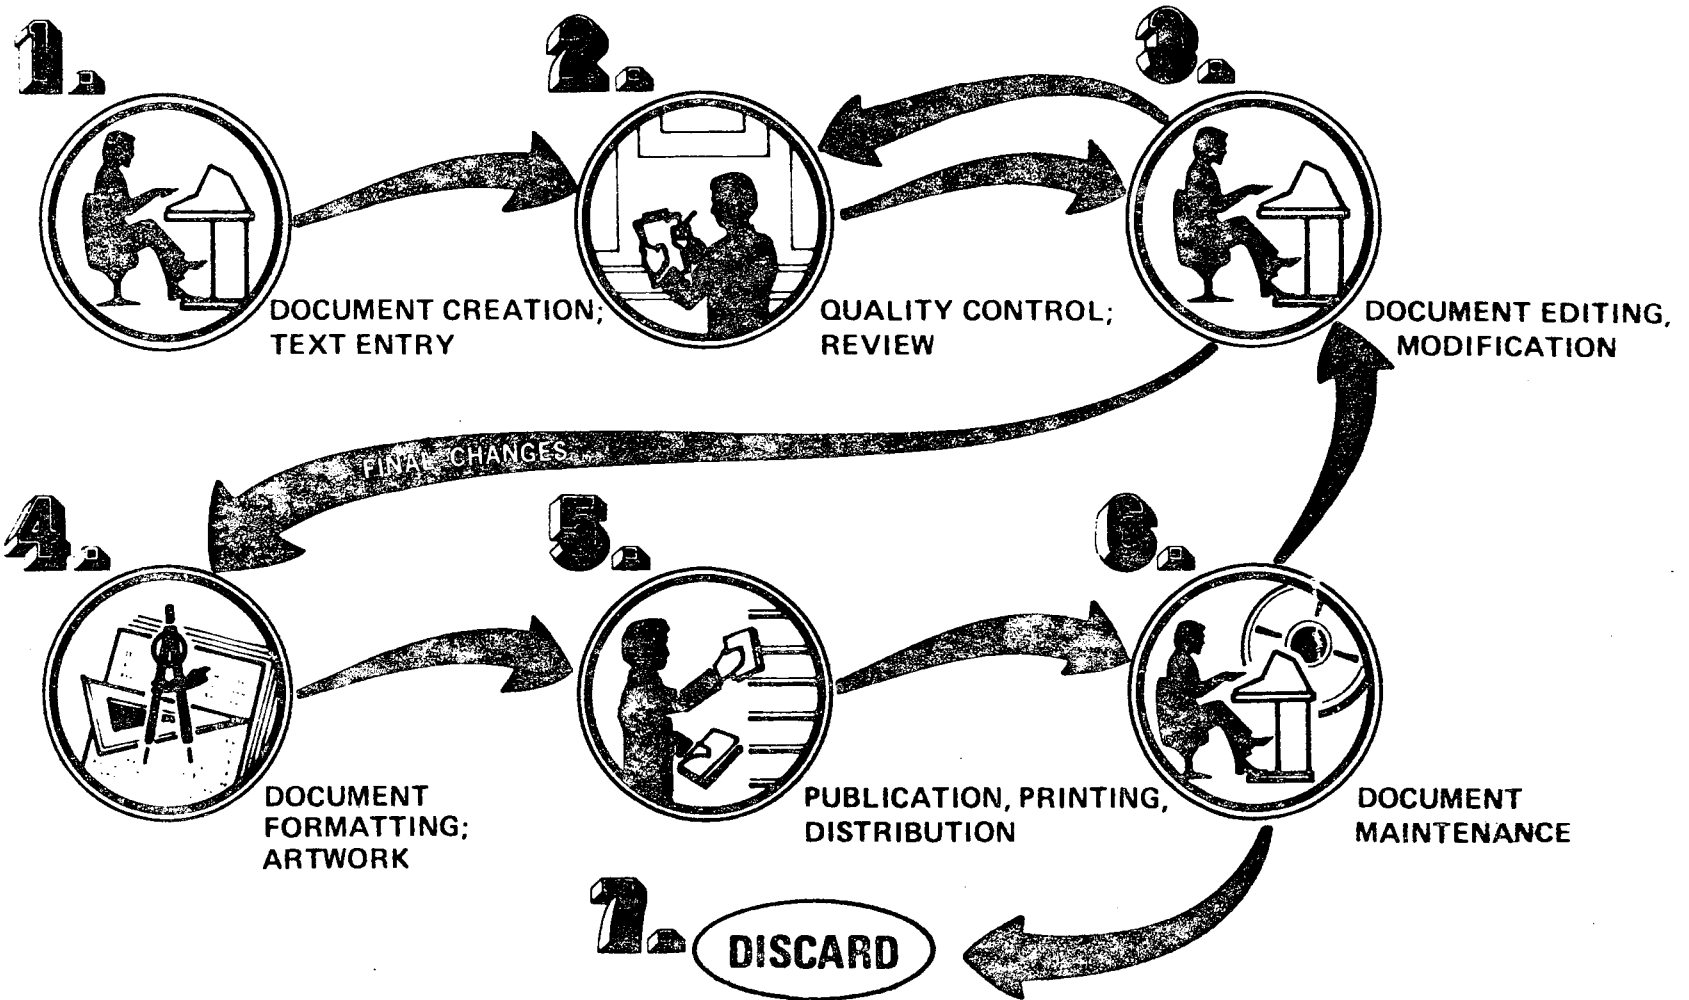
1.

DOCUMENT CREATION; TEXT ENTRY

2.

QUALITY CONTROL; REVIEW

3.

DOCUMENT EDITING, MODIFICATION

FINAL CHANGES

4.

DOCUMENT FORMATTING; ARTWORK

5.

PUBLICATION, PRINTING, DISTRIBUTION

6.

DOCUMENT MAINTENANCE

7.

DISCARD